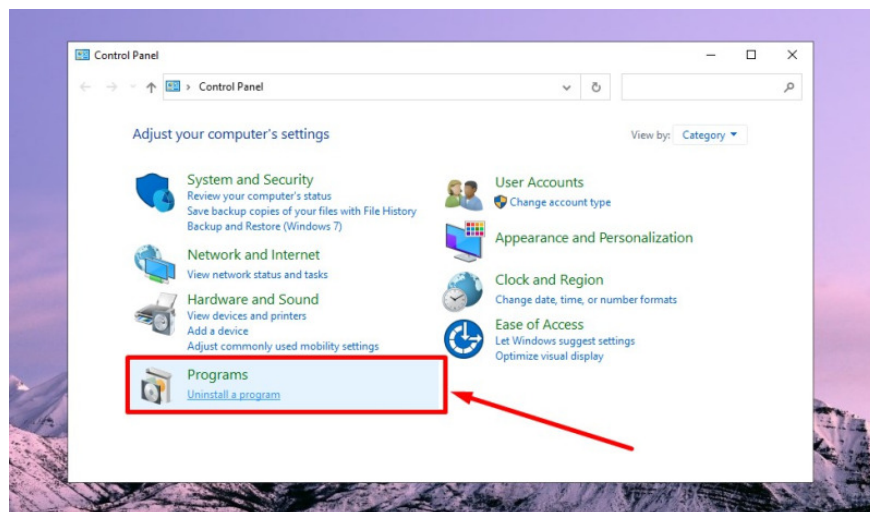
Control Panel

Control Panel

Adjust your computer's settings

View by: Category

System and Security
Review your computer's status
Save backup copies of your files with File History
Backup and Restore (Windows 7)

Network and Internet
View network status and tasks

Hardware and Sound
View devices and printers
Add a device
Adjust commonly used mobility settings

Programs
Uninstall a program

User Accounts
Change account type

Appearance and Personalization

Clock and Region
Change date, time, or number formats

Ease of Access
Let Windows suggest settings
Optimize visual display